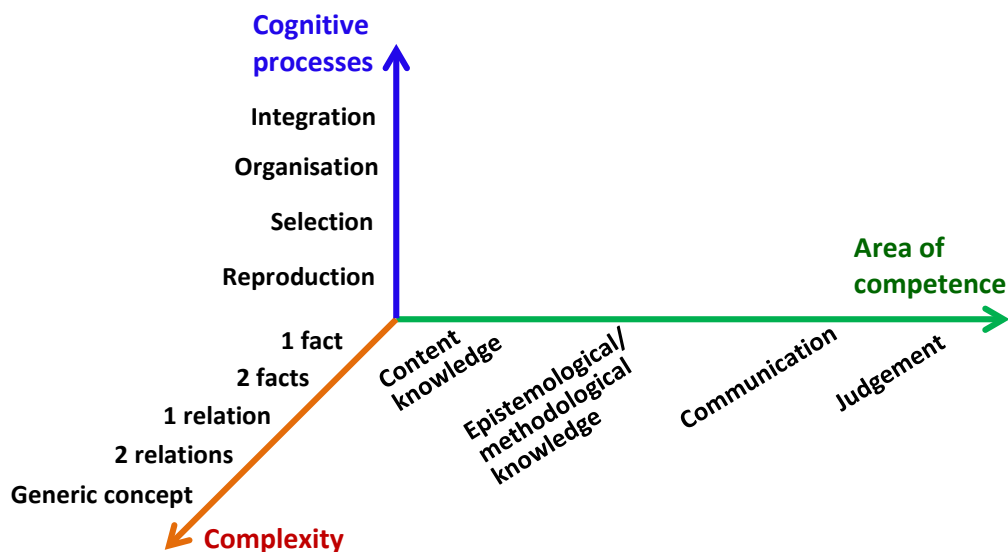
Cognitive processes

Integration

Organisation

Selection

Reproduction

Area of competence

Content knowledge

Epistemological/ methodological knowledge

Communication

Judgement

1 fact

2 facts

1 relation

2 relations

Generic concept

Complexity